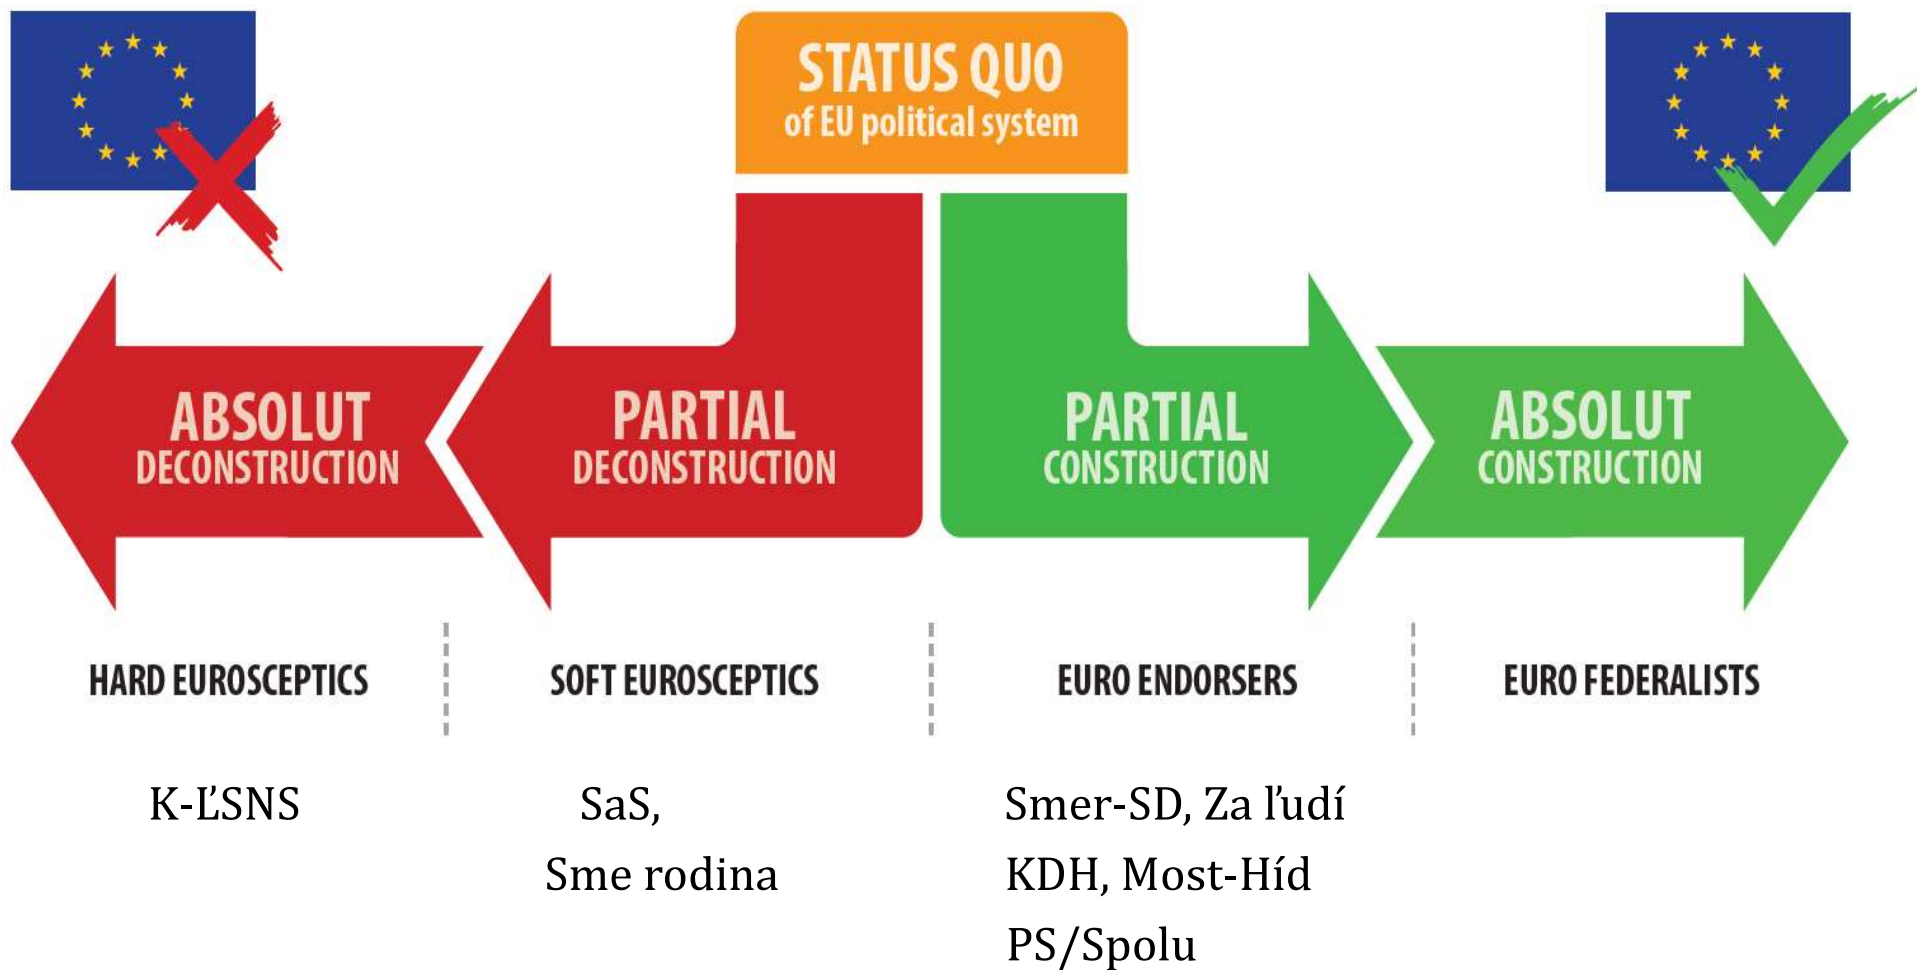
STATUS QUO
of EU political system

ABSOLUT
DECONSTRUCTION

PARTIAL
DECONSTRUCTION

PARTIAL
CONSTRUCTION

ABSOLUT
CONSTRUCTION

HARD EUROSCEPTICS

SOFT EUROSCEPTICS

EURO ENDORSERS

EURO FEDERALISTS

K-ĽSNS

SaS,
Sme rodina

Smer-SD, Za ľudí
KDH, Most-Híd
PS/Spolu